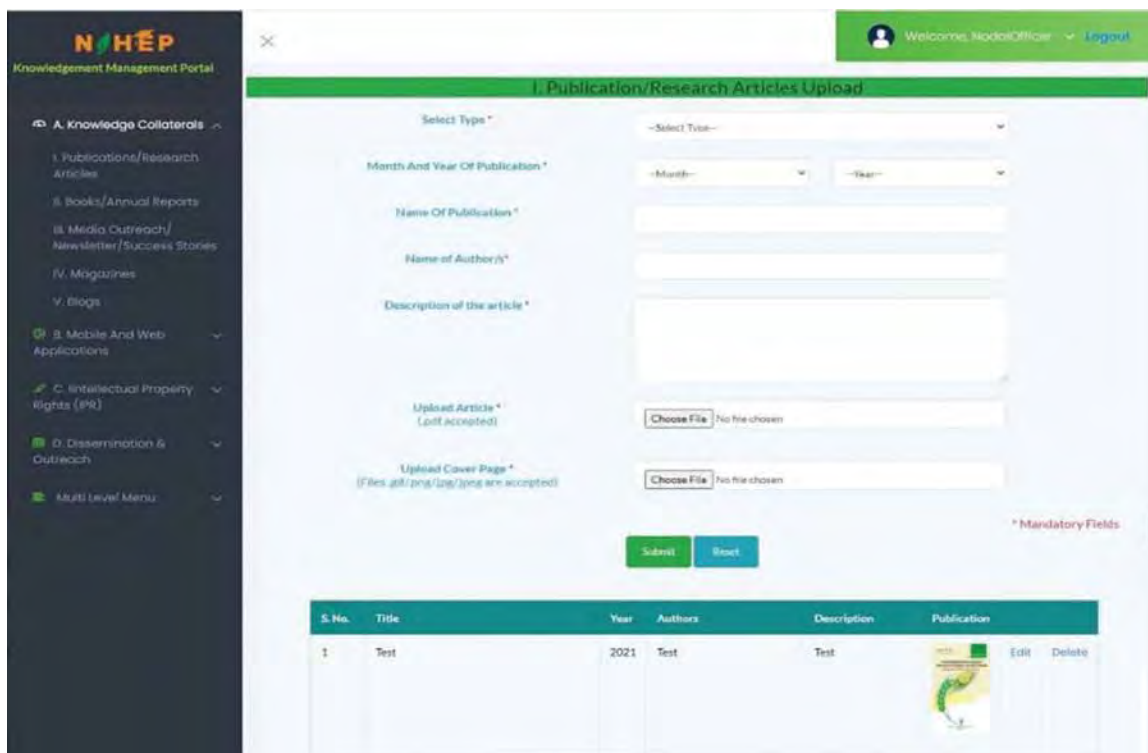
NAHEP
Knowledgement Management Portal

A. Knowledge Collaterals
I. Publications/Research Articles
II. Books/Annual Reports
III. Media Outreach/ Newsletter/Success Stories
IV. Magazines
V. Blogs
B. Mobile And Web Applications
C. Intellectual Property Rights (IPR)
D. Dissemination & Outreach
Multi Level Menu

×

Welcome, NodalOfficer Logout

I. Publication/Research Articles Upload

Select Type * --Select Type--
Month And Year Of Publication * --Month-- --Year--
Name Of Publication *
Name of Author/s*
Description of the article *
Upload Article * (.pdf accepted) Choose File No file chosen
Upload Cover Page * (Files .gif/.png/.jpg/.jpeg are accepted) Choose File No file chosen

* Mandatory Fields

Submit Reset

| S. No. | Title | Year | Authors | Description | Publication | | |
|---|---|---|---|---|---|---|---|
| 1 | Test | 2021 | Test | Test | | Edit | Delete |